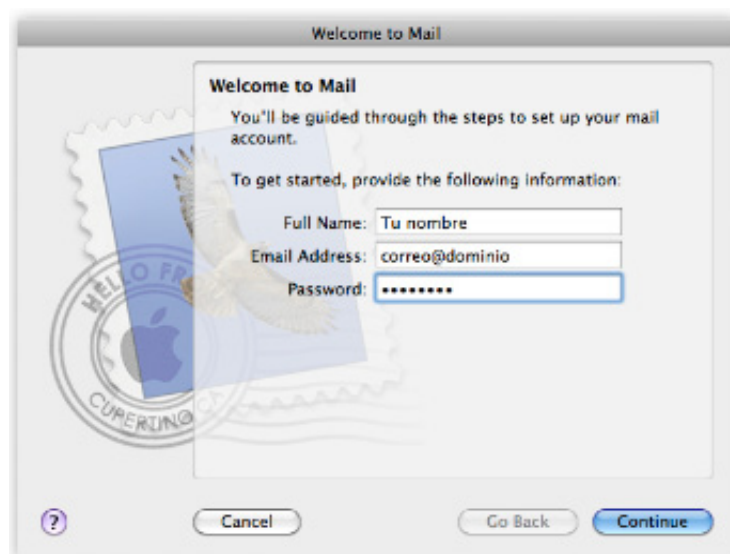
Welcome to Mail

Welcome to Mail

You'll be guided through the steps to set up your mail account.

To get started, provide the following information:

Full Name: Tu nombre

Email Address: correo@dominio

Password: ••••••••

HELLO FR

CUPERTINO CA

?

Cancel

Go Back

Continue